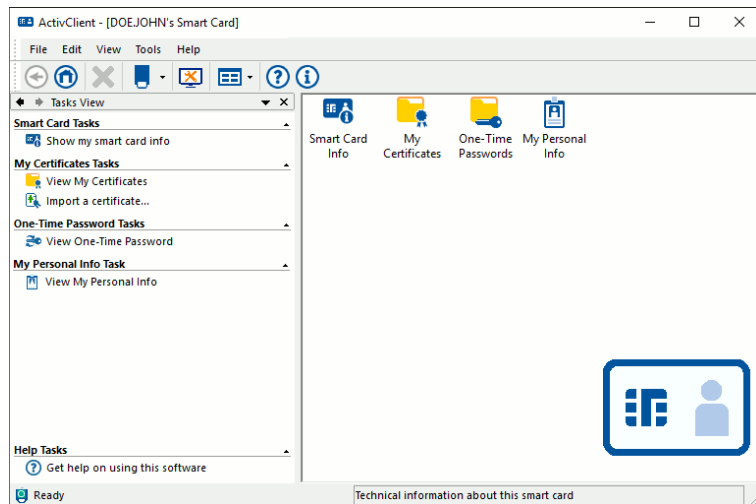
ActivClient - [DOEJOHN's Smart Card]

File Edit View Tools Help

Tasks View

Smart Card Tasks
Show my smart card info

My Certificates Tasks
View My Certificates
Import a certificate...

One-Time Password Tasks
View One-Time Password

My Personal Info Task
View My Personal Info

Help Tasks
Get help on using this software

Smart Card Info
My Certificates
One-Time Passwords
My Personal Info

Ready
Technical information about this smart card